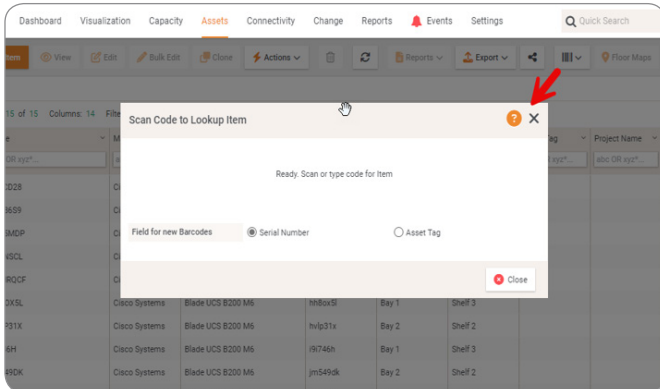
Dashboard Visualization Capacity Assets Connectivity Change Reports Events Settings Quick Search

Item View Edit Bulk Edit Clone Actions Reports Export Floor Maps

15 of 15 Columns: 14 Filte

Scan Code to Lookup Item

Ready. Scan or type code for Item

Field for new Barcodes
Serial Number
Asset Tag

Close

Tag Project Name
abc OR xyz* abc OR xyz*

CD28
8659
BMDP
NSCL
RQCF
0X5L Cisco Systems Blade UCS B200 M6 hh8ox5l Bay 1 Shelf 3
P31X Cisco Systems Blade UCS B200 M6 hvlp31x Bay 2 Shelf 2
6H Cisco Systems Blade UCS B200 M6 i9i746h Bay 1 Shelf 3
49DK Cisco Systems Blade UCS B200 M6 jm549dk Bay 2 Shelf 2